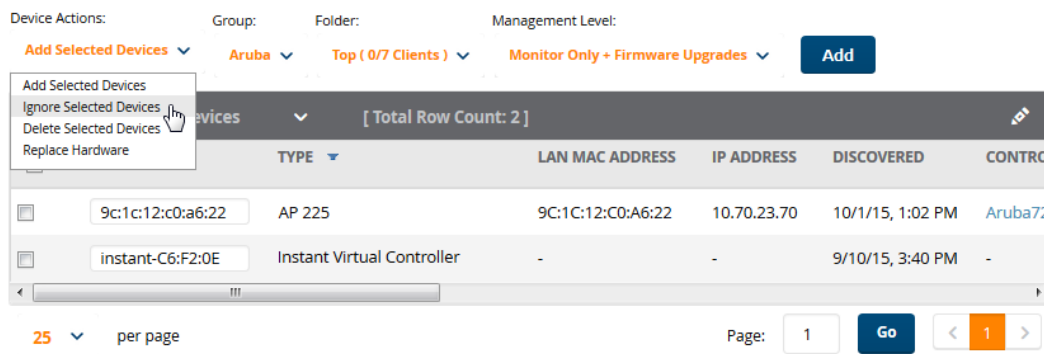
Device Actions:
Add Selected Devices
Group:
Aruba
Folder:
Top ( 0/7 Clients )
Management Level:
Monitor Only + Firmware Upgrades
Add

Add Selected Devices
Ignore Selected Devices
Delete Selected Devices
Replace Hardware

evices
[ Total Row Count: 2 ]

| | TYPE | LAN MAC ADDRESS | IP ADDRESS | DISCOVERED | CONTRO |
|---|---|---|---|---|---|
| 9c:1c:12:c0:a6:22 | AP 225 | 9C:1C:12:C0:A6:22 | 10.70.23.70 | 10/1/15, 1:02 PM | Aruba72 |
| instant-C6:F2:0E | Instant Virtual Controller | - | - | 9/10/15, 3:40 PM | - |

III

25 per page
Page: 1 Go 1